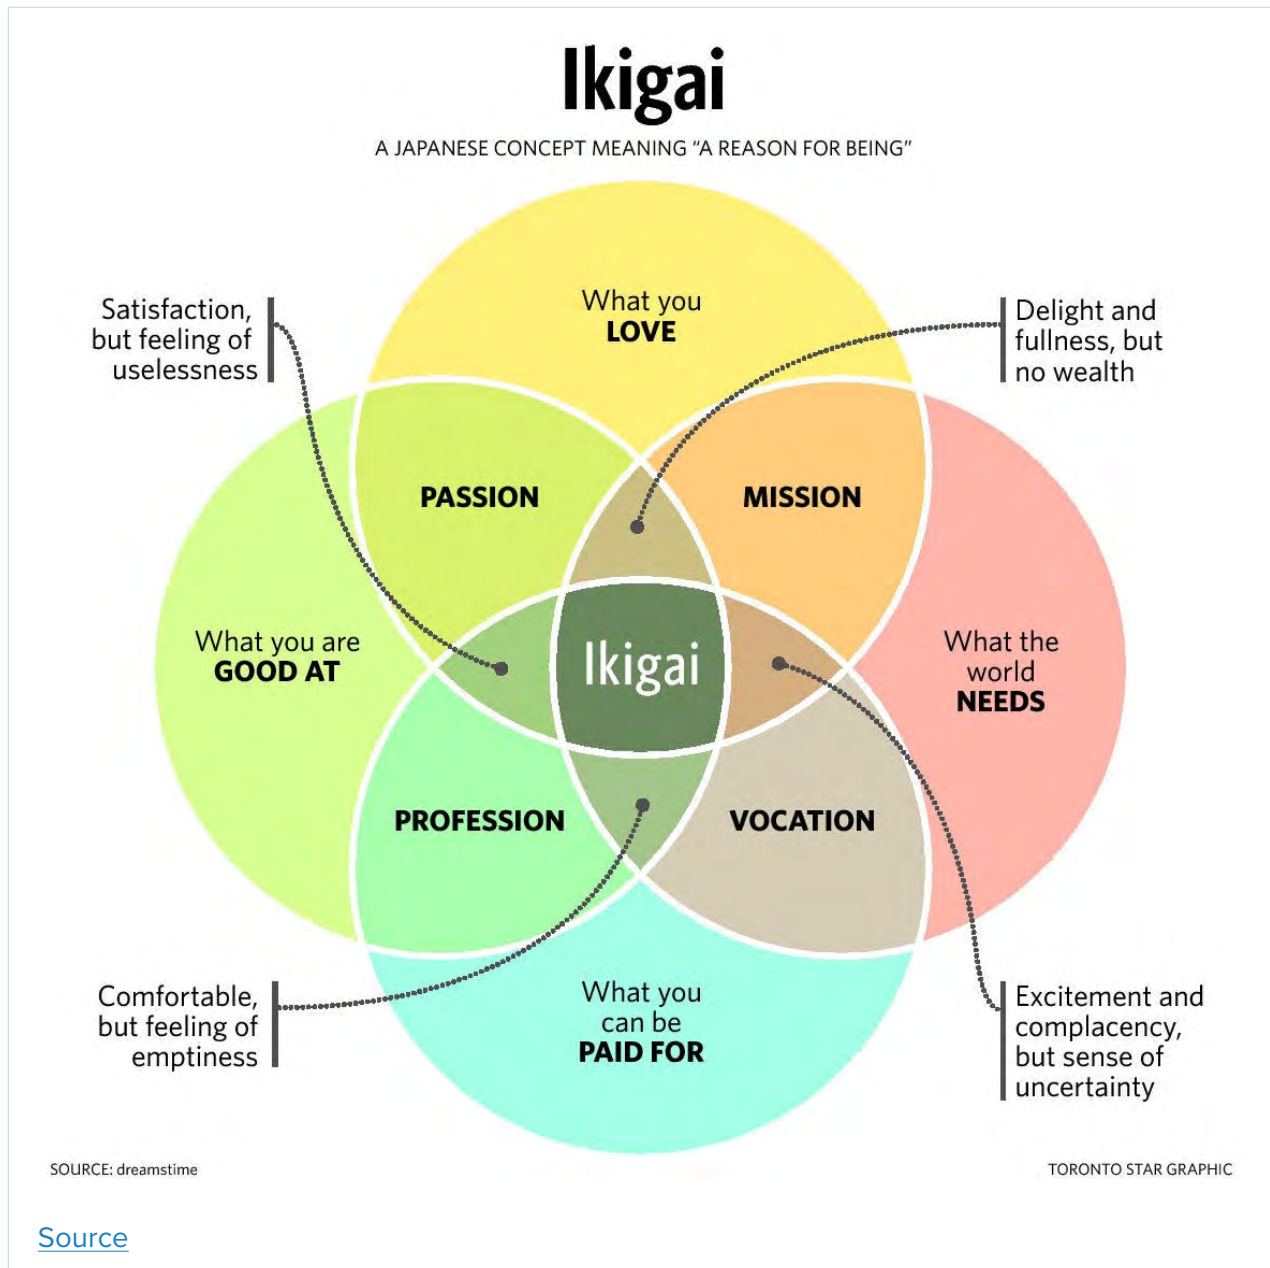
Ikigai

A JAPANESE CONCEPT MEANING "A REASON FOR BEING"

Satisfaction, but feeling of uselessness

What you LOVE

Delight and fullness, but no wealth

PASSION

MISSION

What you are GOOD AT

Ikigai

What the world NEEDS

PROFESSION

VOCATION

Comfortable, but feeling of emptiness

What you can be PAID FOR

Excitement and complacency, but sense of uncertainty

SOURCE: dreamstime

TORONTO STAR GRAPHIC

Source